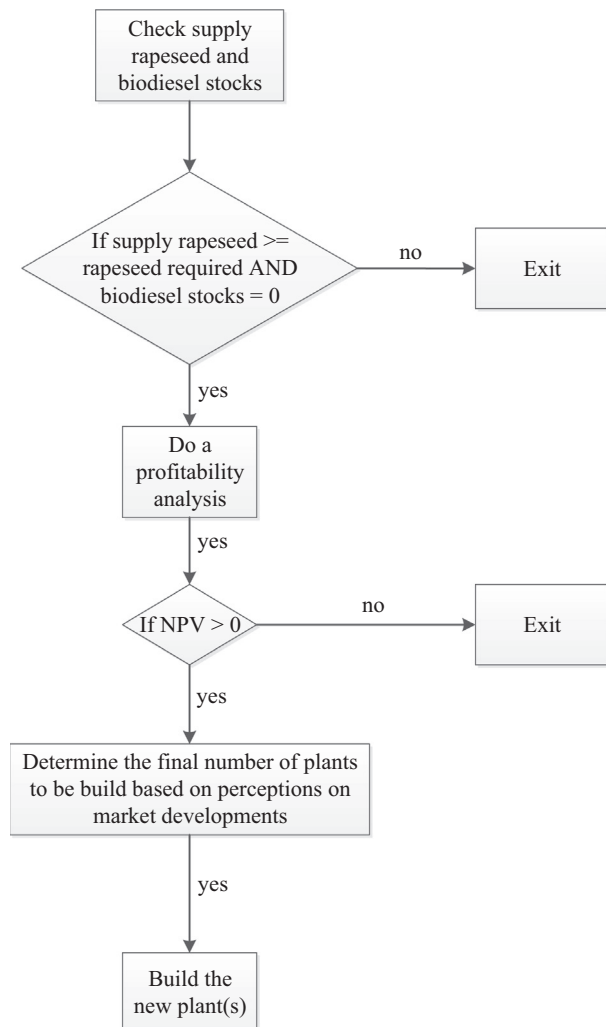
Check supply rapeseed and biodiesel stocks

If supply rapeseed >= rapeseed required AND biodiesel stocks = 0

no

Exit

yes

Do a profitability analysis

yes

If NPV > 0

no

Exit

yes

Determine the final number of plants to be build based on perceptions on market developments

yes

Build the new plant(s)